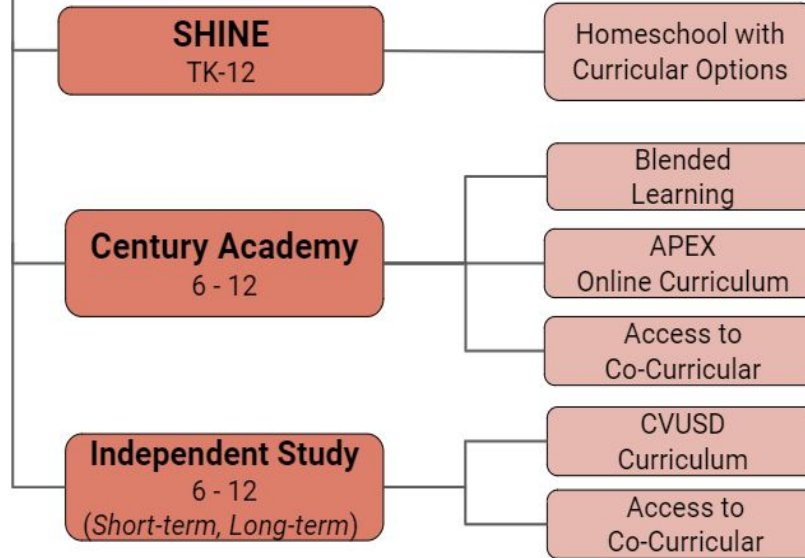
SHINE
TK-12

Homeschool with Curricular Options

Century Academy
6 - 12

Blended Learning

APEX Online Curriculum

Access to Co-Curricular

Independent Study
6 - 12
(*Short-term*, *Long-term*)

CVUSD Curriculum

Access to Co-Curricular